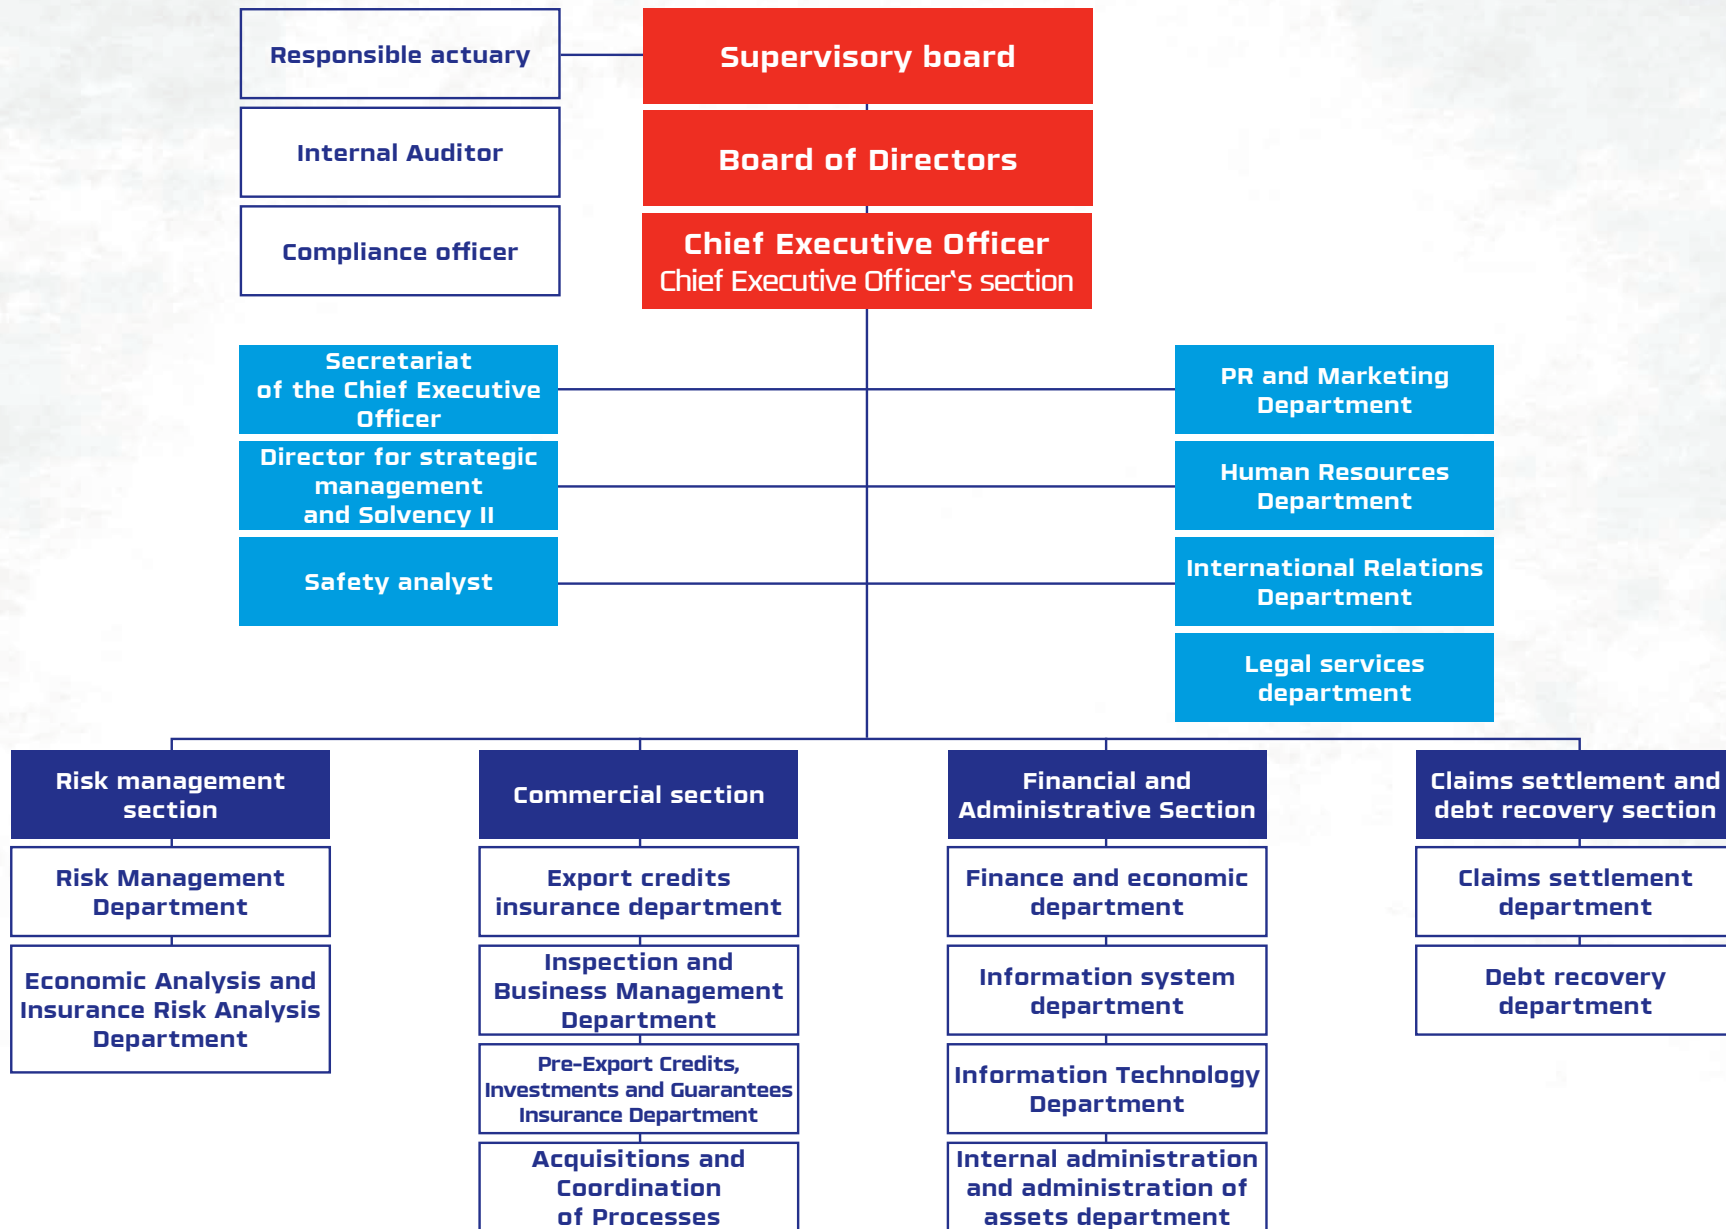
Responsible actuary

Supervisory board

Internal Auditor

Board of Directors

Compliance officer

Chief Executive Officer
Chief Executive Officer's section

Secretariat of the Chief Executive Officer

Director for strategic management and Solvency II

Safety analyst

PR and Marketing Department

Human Resources Department

International Relations Department

Legal services department

Risk management section

Risk Management Department

Economic Analysis and Insurance Risk Analysis Department

Commercial section

Export credits insurance department

Inspection and Business Management Department

Pre-Export Credits, Investments and Guarantees Insurance Department

Acquisitions and Coordination of Processes

Financial and Administrative Section

Finance and economic department

Information system department

Information Technology Department

Internal administration and administration of assets department

Claims settlement and debt recovery section

Claims settlement department

Debt recovery department